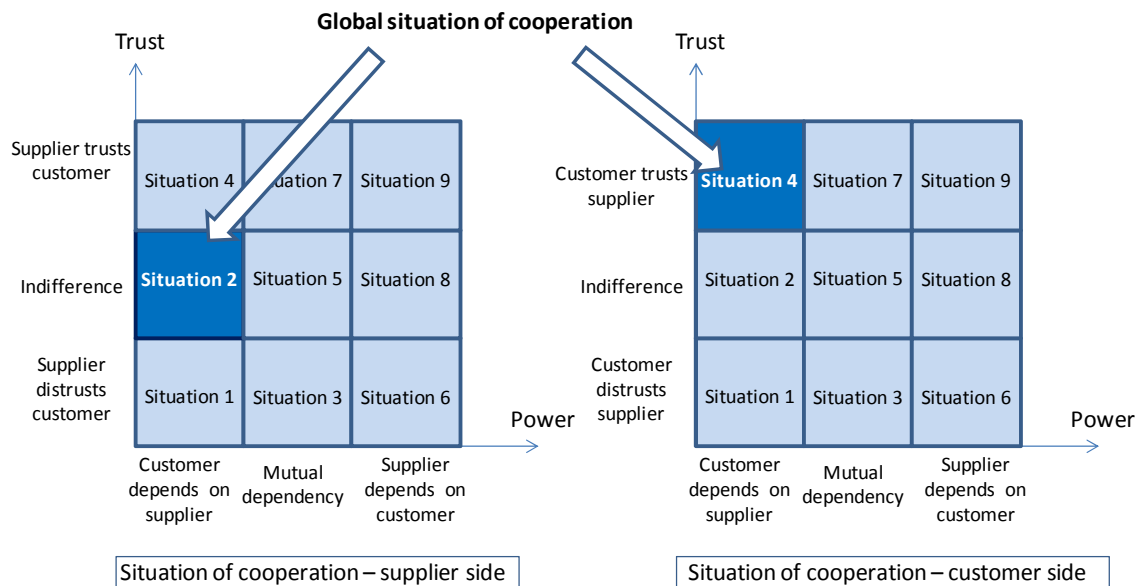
Global situation of cooperation

Trust

Supplier trusts customer

Indifference

Supplier distrusts customer

| Situation 4 | Situation 7 | Situation 9 |
|---|---|---|
| Situation 2 | Situation 5 | Situation 8 |
| Situation 1 | Situation 3 | Situation 6 |

Power

Customer depends on supplier

Mutual dependency

Supplier depends on customer

Situation of cooperation – supplier side

Trust

Customer trusts supplier

Indifference

Customer distrusts supplier

| Situation 4 | Situation 7 | Situation 9 |
|---|---|---|
| Situation 2 | Situation 5 | Situation 8 |
| Situation 1 | Situation 3 | Situation 6 |

Power

Customer depends on supplier

Mutual dependency

Supplier depends on customer

Situation of cooperation – customer side